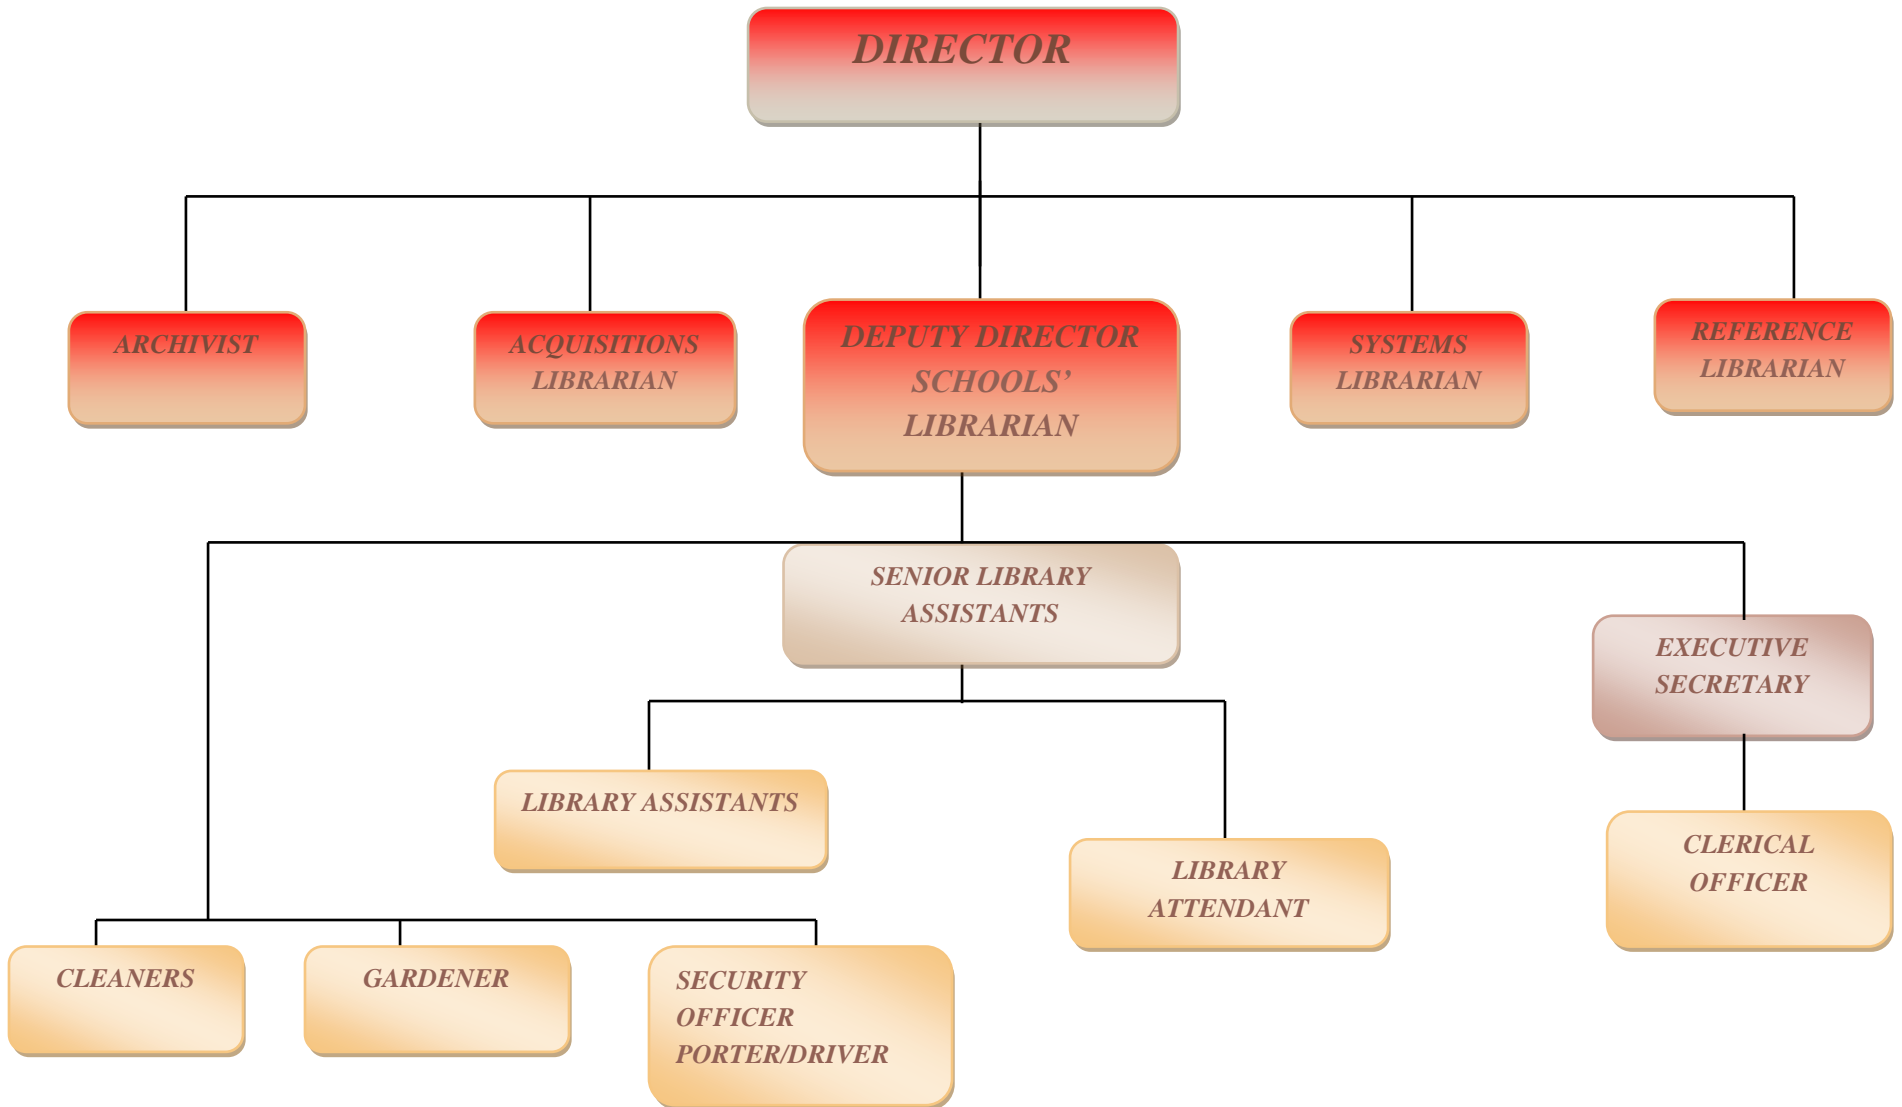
DIRECTOR

ARCHIVIST

ACQUISITIONS LIBRARIAN

DEPUTY DIRECTOR SCHOOLS' LIBRARIAN

SYSTEMS LIBRARIAN

REFERENCE LIBRARIAN

SENIOR LIBRARY ASSISTANTS

EXECUTIVE SECRETARY

LIBRARY ASSISTANTS

LIBRARY ATTENDANT

CLERICAL OFFICER

CLEANERS

GARDENER

SECURITY OFFICER PORTER/DRIVER